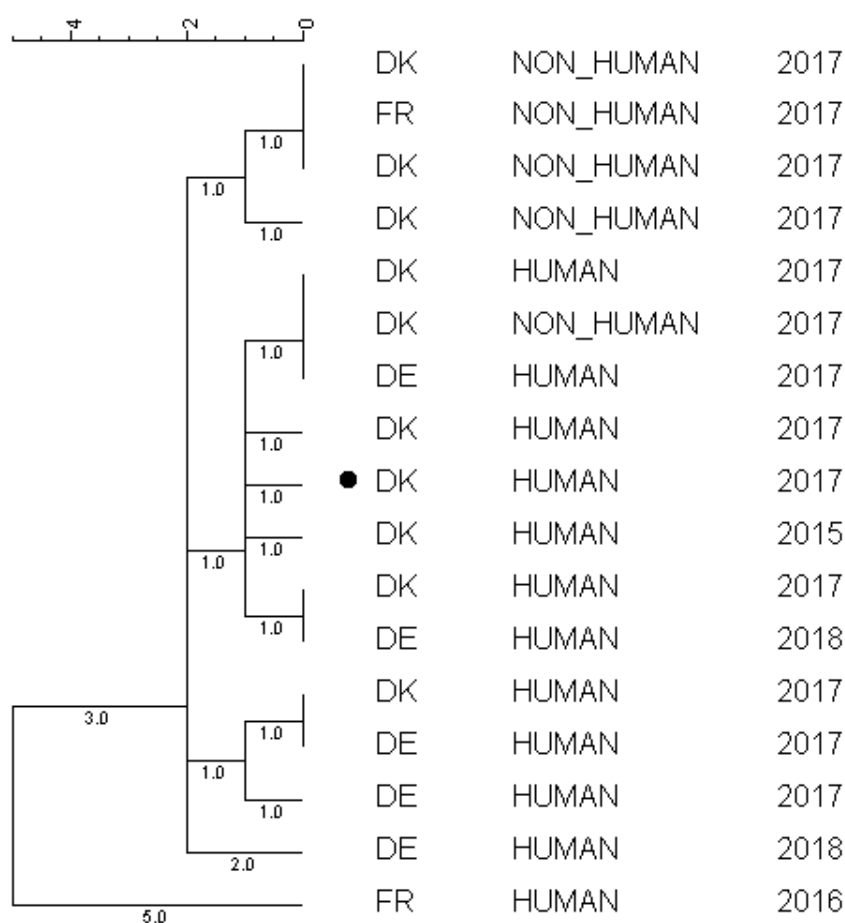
4 2 0

| | | |
|---|---|---|
| DK | NON_HUMAN | 2017 |
| FR | NON_HUMAN | 2017 |
| DK | NON_HUMAN | 2017 |
| DK | NON_HUMAN | 2017 |
| DK | HUMAN | 2017 |
| DK | NON_HUMAN | 2017 |
| DE | HUMAN | 2017 |
| DK | HUMAN | 2017 |
| DK | HUMAN | 2017 |
| DK | HUMAN | 2015 |
| DK | HUMAN | 2017 |
| DE | HUMAN | 2018 |
| DK | HUMAN | 2017 |
| DE | HUMAN | 2017 |
| DE | HUMAN | 2017 |
| DE | HUMAN | 2018 |
| FR | HUMAN | 2016 |

1.0 1.0 1.0 1.0 1.0 1.0 1.0 1.0 1.0 1.0 1.0 1.0 1.0 3.0 2.0 5.0